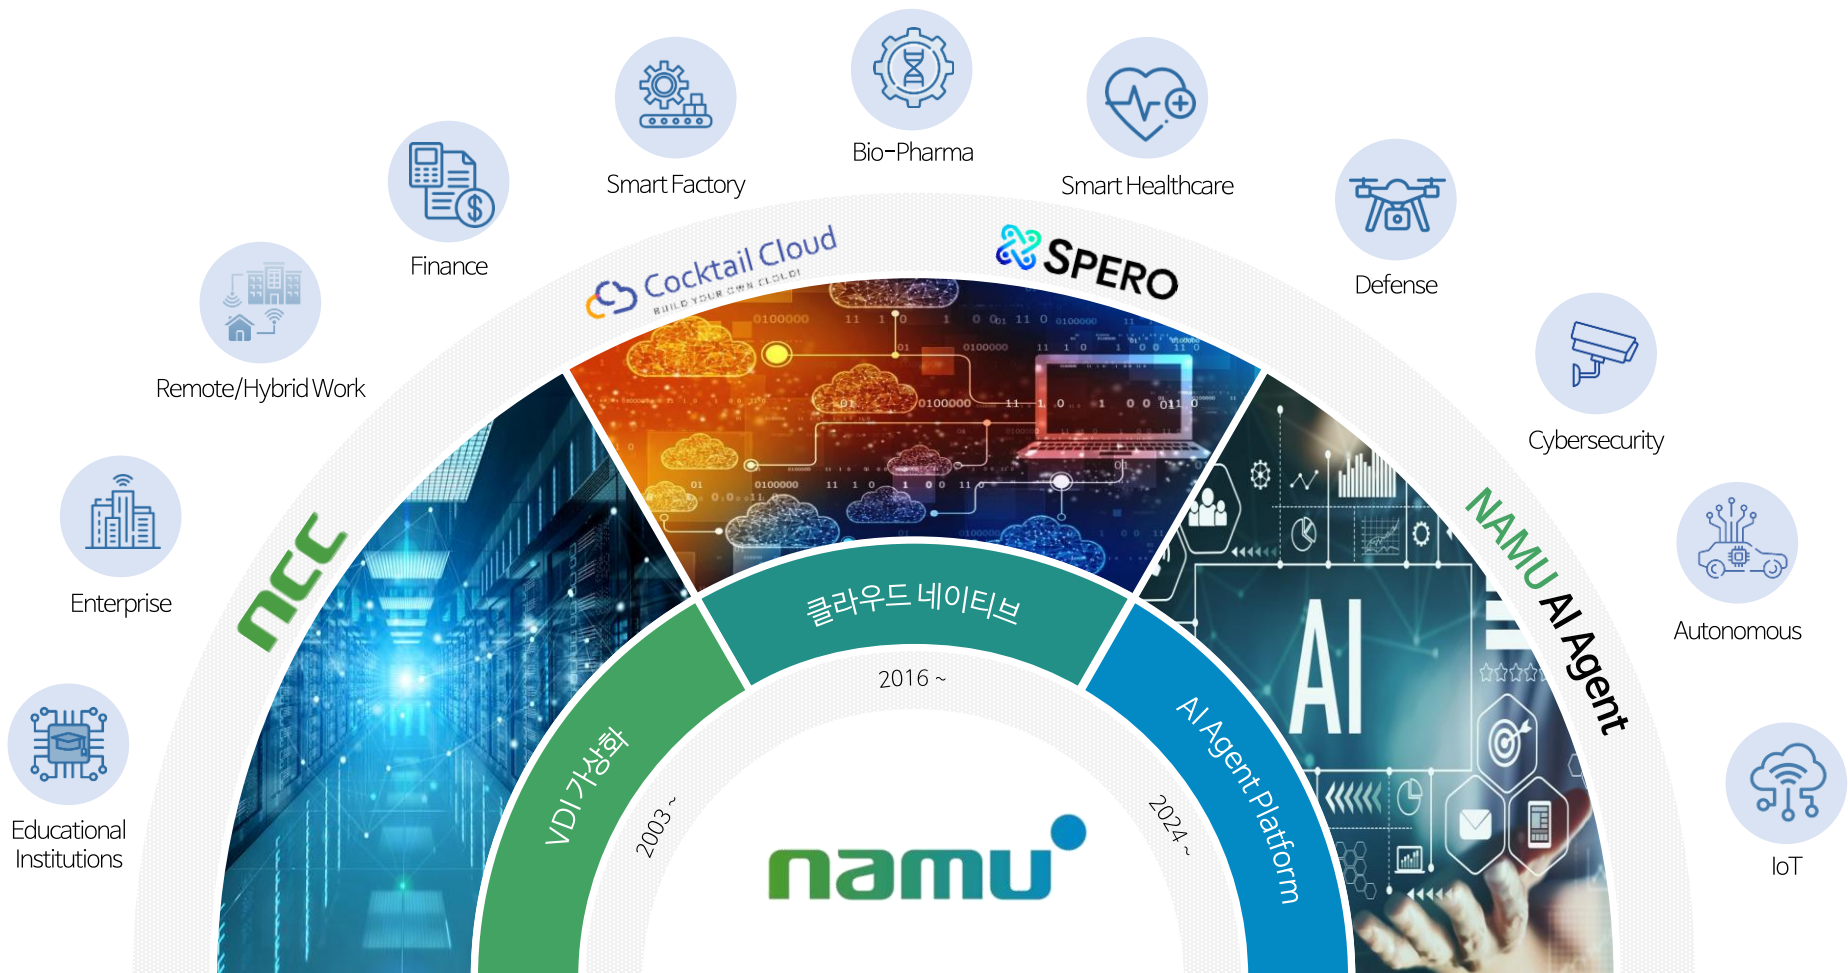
Bio-Pharma

Smart Factory

Smart Healthcare

Finance

Defense

Remote/Hybrid Work

Cybersecurity

Enterprise

Autonomous

Educational Institutions

IoT

Cocktail Cloud
BUILD YOUR OWN CLOUD!

SPERO

ncc

NAMU AI Agent

AI

클라우드 네이티브

2016 ~

VDI 가상화

2003 ~

AI Agent Platform

2024 ~

namu